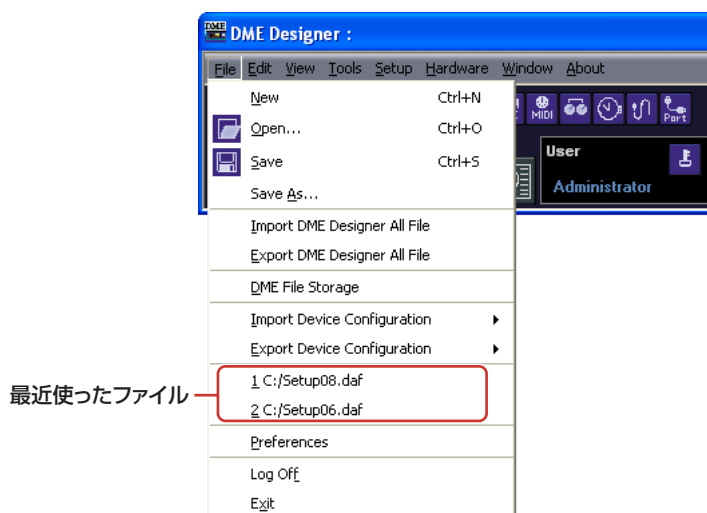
DME Designer :

File Edit View Tools Setup Hardware Window About

MIDI Port

User

Administrator

New Ctrl+N

Open... Ctrl+O

Save Ctrl+S

Save As...

Import DME Designer All File

Export DME Designer All File

DME File Storage

Import Device Configuration

Export Device Configuration

1 C:/Setup08.daf

2 C:/Setup06.daf

Preferences

Log Off

Exit

最近使ったファイル